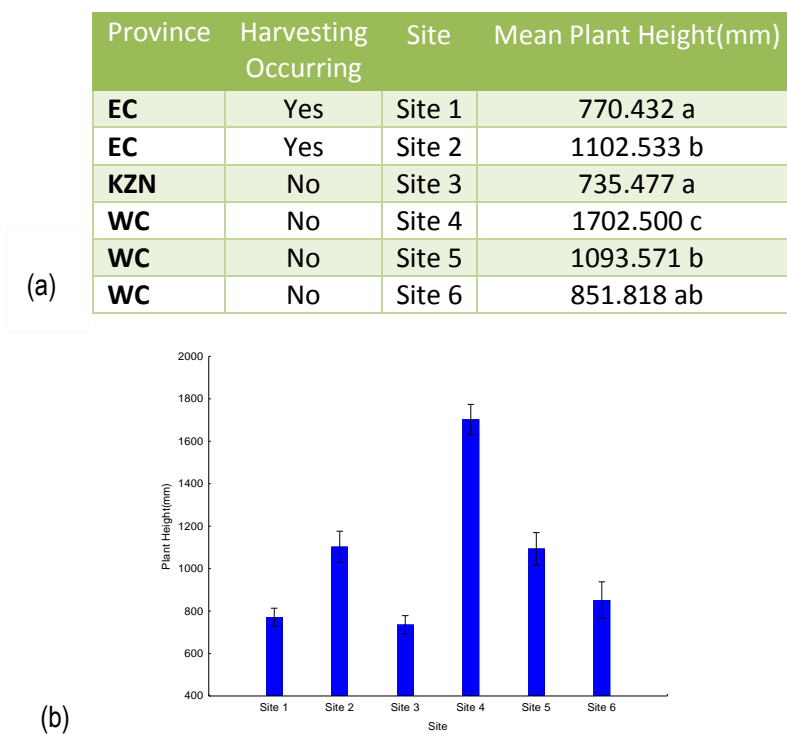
| Province | Harvesting Occurring | Site | Mean Plant Height(mm) |
|---|---|---|---|
| **EC** | Yes | Site 1 | 770.432 a |
| **EC** | Yes | Site 2 | 1102.533 b |
| **KZN** | No | Site 3 | 735.477 a |
| **WC** | No | Site 4 | 1702.500 c |
| **WC** | No | Site 5 | 1093.571 b |
| **WC** | No | Site 6 | 851.818 ab |

(a)

2000
1800
1600
1400
1200
1000
800
600
400
Plant Height(mm)
Site 1 Site 2 Site 3 Site 4 Site 5 Site 6
Site

(b)